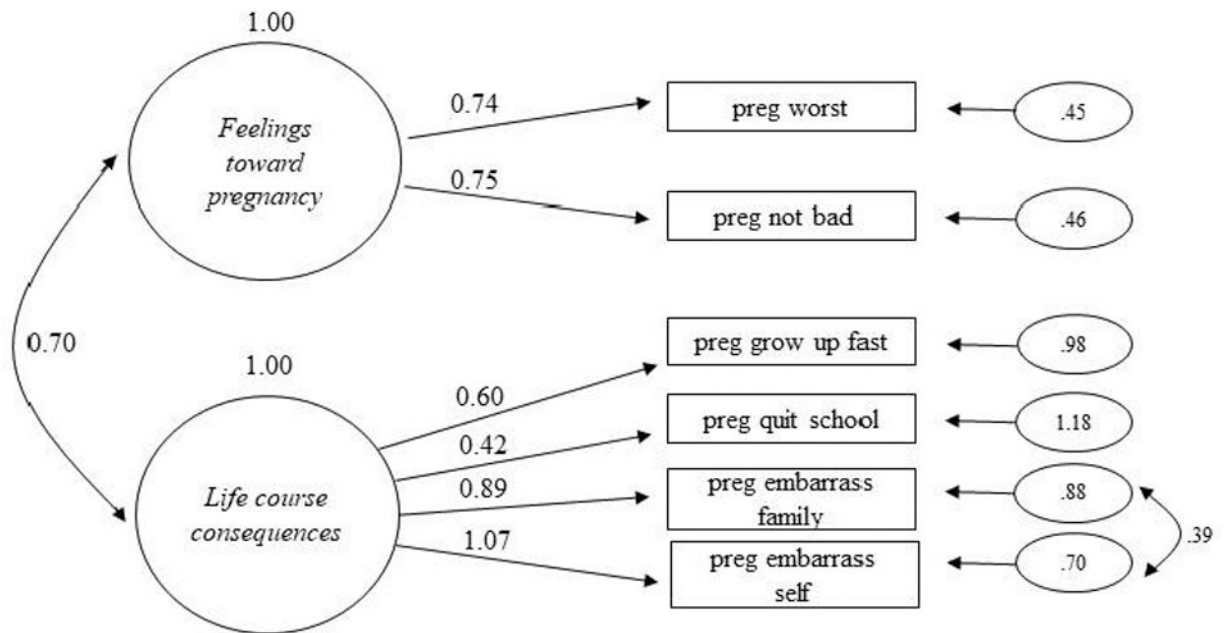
1.00

Feelings toward pregnancy

0.74

preg worst

.45

0.75

preg not bad

.46

0.70

1.00

Life course consequences

0.60

preg grow up fast

.98

0.42

preg quit school

1.18

0.89

preg embarrass family

.88

1.07

preg embarrass self

.70

.39